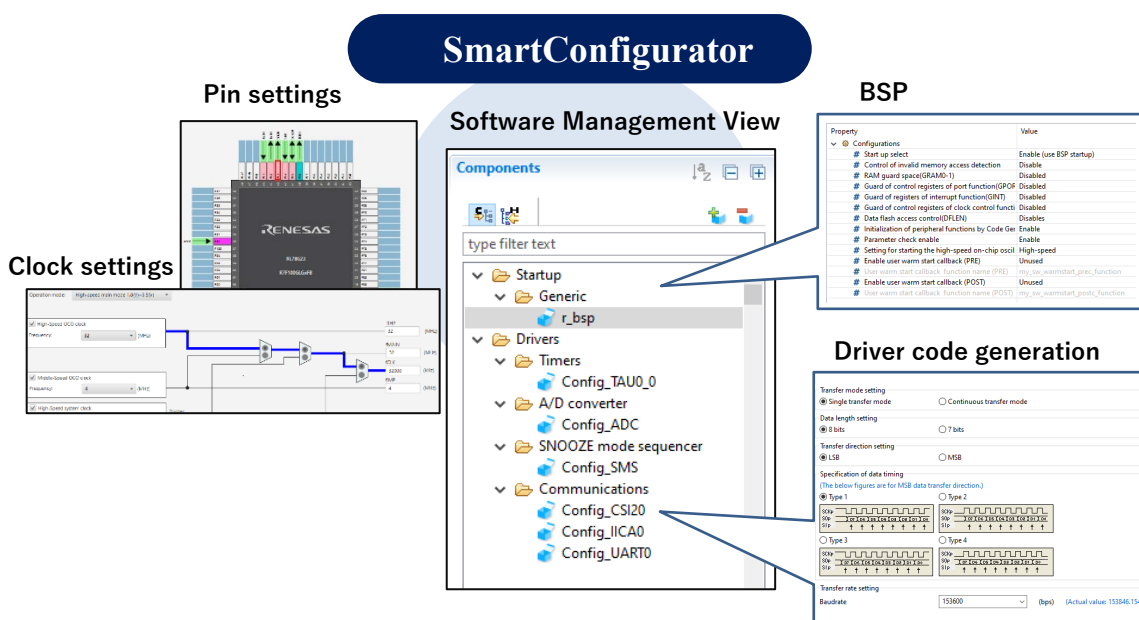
SmartConfigurator

Pin settings

Software Management View

BSP

Clock settings

Components

type filter text

Startup
Generic
r_bsp
Drivers
Timers
Config_TAU0_0
A/D converter
Config_ADC
SNOOZE mode sequencer
Config_SMS
Communications
Config_CSI20
Config_IICA0
Config_UART0

| Property | Value |
|---|---|
| Configurations | |
| Start up select | Enable (use BSP startup) |
| Control of invalid memory access detection | Disable |
| RAM guard space(GRAM0-1) | Disabled |
| Guard of control registers of port function(GPOR | Disabled |
| Guard of registers of interrupt function(GINT) | Disabled |
| Guard of control registers of clock control functi | Disabled |
| Data flash access control(DFLEN) | Disables |
| Initialization of peripheral functions by Code Ger | Enable |
| Parameter check enable | Enable |
| Setting for starting the high-speed on-chip oscil | High-speed |
| Enable user warm start callback (PRE) | Unused |
| User warm start callback function name (PRE) | my_sw_warmstart_prec_function |
| Enable user warm start callback (POST) | Unused |
| User warm start callback function name (POST) | my_sw_warmstart_postc_function |

RENESAS

Operation mode: High-speed main mode

High-speed OCO clock
Frequency:
Middle-speed OCO clock
Frequency:
High-speed system clock

Driver code generation

Transfer mode setting
Single transfer mode
Continuous transfer mode
Data length setting
8 bits
7 bits
Transfer direction setting
LSB
MSB
Specification of data timing
(The below figures are for MSB data transfer direction.)
Type 1
Type 2
Type 3
Type 4
Transfer rate setting
Baudrate
153600
(bps)
(Actual value: 153846.154